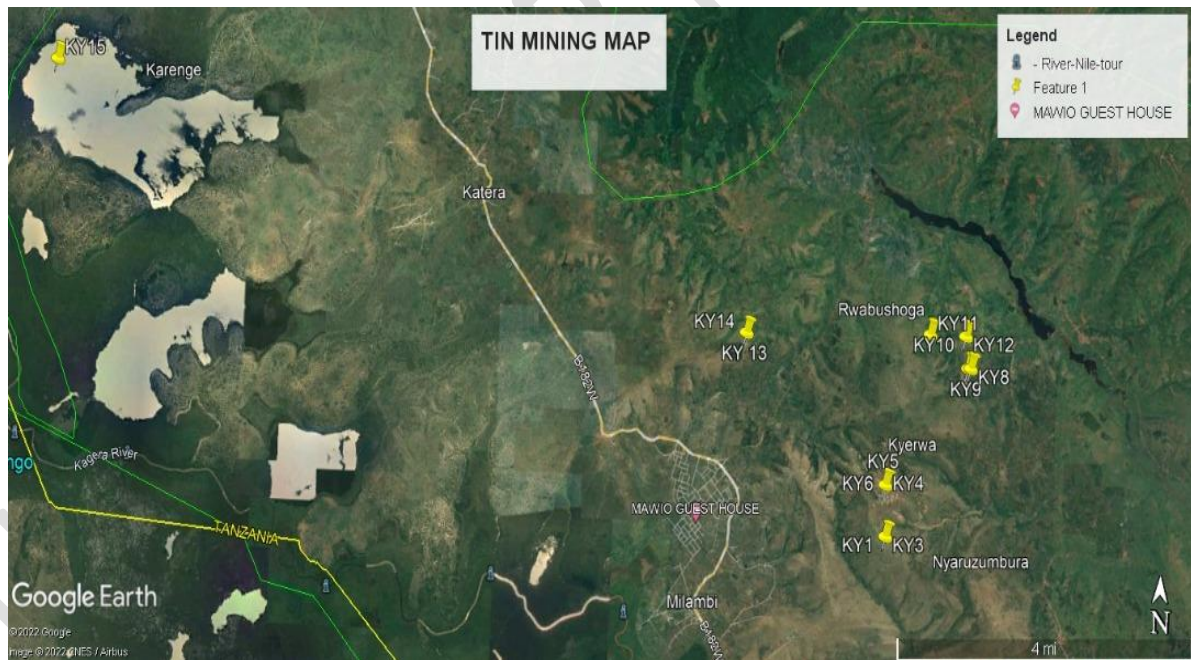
TIN MINING MAP

Legend
- River-Nile-tour
Feature 1
MAWIO GUEST HOUSE

KY15
Karenge
Katera
B182W
KY14
KY 13
Rwabushoga
KY11
KY10
KY12
KY9
KY8
Kyerwa
KY5
KY6
KY4
KY1
KY3
Nyaruzumbura
MAWIO GUEST HOUSE
Milambi
ngo
Kagera River
TANZANIA
Google Earth
©2022 Google
Image ©2022 CNES / Airbus
4 mi
N